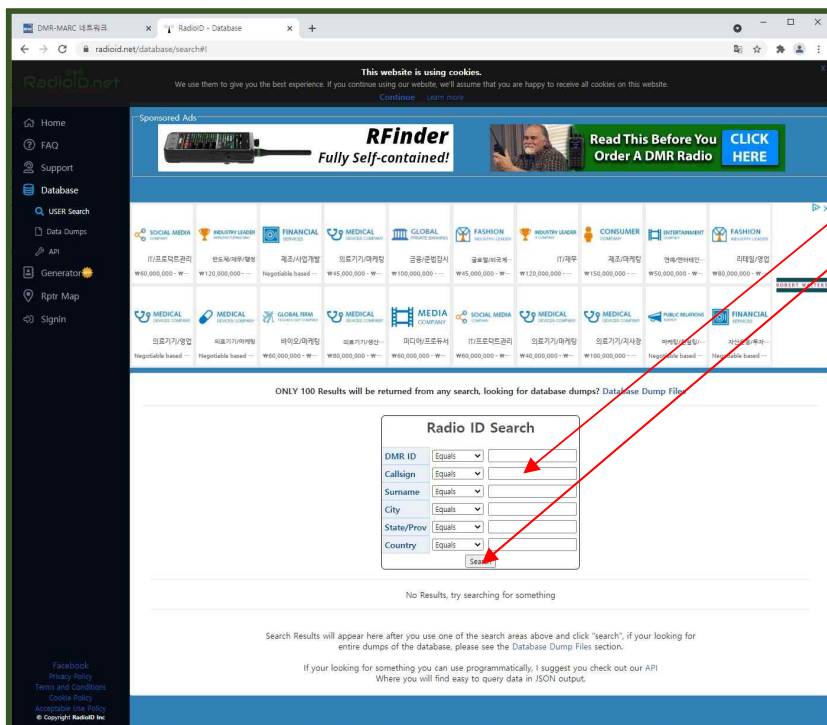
DMR-MARC 네트워크 ×
RadioID - Database ×
+
radioid.net/database/search#

RadioID.net

This website is using cookies.
We use them to give you the best experience. If you continue using our website, we'll assume that you are happy to receive all cookies on this website.
Continue Learn more

Home
FAQ
Support
Database
USER Search
Data Dumps
API
Generator
Rptr Map
SignIn

Sponsored Ads
RFinder
Fully Self-contained!
Read This Before You Order A DMR Radio
CLICK HERE

SOCIAL MEDIA COMPANY
IT/프로덕트관리
₩60,000,000 - ₩...
INDUSTRY LEADER
반도체/재무/행정
₩120,000,000 - ...
FINANCIAL SERVICES
제조/사업개발
Negotiable based ...
MEDICAL DEVICES COMPANY
의료기기/마케팅
₩45,000,000 - ₩...
GLOBAL PRIVATE BANKING
금융/준법감시
₩100,000,000 - ...
FASHION INDUSTRY LEADER
글로벌/외국계...
₩45,000,000 - ₩...
INDUSTRY LEADER
IT/재무
₩120,000,000 - ...
CONSUMER COMPANY
제조/마케팅
₩150,000,000 - ...
ENTERTAINMENT COMPANY
연예/엔터테인...
₩50,000,000 - ₩...
FASHION INDUSTRY LEADER
리테일/영업
₩80,000,000 - ₩...
ROBERT WALTERS

MEDICAL DEVICES COMPANY
의료기기/영업
Negotiable based ...
MEDICAL DEVICES COMPANY
의료기기/마케팅
Negotiable based ...
GLOBAL FIRM
바이오/마케팅
₩60,000,000 - ₩...
MEDICAL DEVICES COMPANY
의료기기/생산...
₩80,000,000 - ₩...
MEDIA COMPANY
미디어/프로듀서
₩60,000,000 - ₩...
SOCIAL MEDIA COMPANY
IT/프로덕트관리
₩60,000,000 - ₩...
MEDICAL DEVICES COMPANY
의료기기/마케팅
₩40,000,000 - ₩...
MEDICAL DEVICES COMPANY
의료기기/지사장
₩100,000,000 - ...
PUBLIC RELATIONS
마케팅/홍보팀...
Negotiable based ...
FINANCIAL SERVICES
자산운용/투자...
Negotiable based ...

ONLY 100 Results will be returned from any search, looking for database dumps? Database Dump Files

Radio ID Search
| | | |
|---|---|---|
| DMR ID | Equals | |
| Callsign | Equals | |
| Surname | Equals | |
| City | Equals | |
| State/Prov | Equals | |
| Country | Equals | |

Search

No Results, try searching for something

Search Results will appear here after you use one of the search areas above and click "search", if your looking for entire dumps of the database, please see the Database Dump Files section.

If your looking for something you can use programmatically, I suggest you check out our API
Where you will find easy to query data in JSON output.

Facebook
Privacy Policy
Terms and Conditions
Cookie Policy
Acceptable Use Policy
© Copyright RadioID Inc